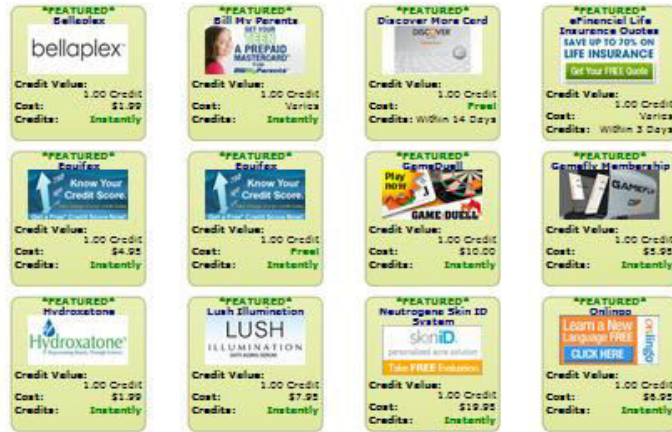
*FEATURED*
Bellaplex
bellaplex
Credit Value: 1.00 Credit
Cost: $1.99
Credits: Instantly

*FEATURED*
Bill My Parents
A PREPAID MASTERCARD
Credit Value: 1.00 Credit
Cost: Varies
Credits: Instantly

*FEATURED*
Discover More Card
Credit Value: 1.00 Credit
Cost: Free!
Credits: Within 14 Days

*FEATURED*
eFinancial Life Insurance Quotes
SAVE UP TO 70% ON LIFE INSURANCE
Get Your FREE Quote
Credit Value: 1.00 Credit
Cost: Varies
Credits: Within 3 Days

*FEATURED*
Equifax
Know Your Credit Score.
Credit Value: 1.00 Credit
Cost: $4.95
Credits: Instantly

*FEATURED*
Equifax
Know Your Credit Score.
Credit Value: 1.00 Credit
Cost: Free!
Credits: Instantly

*FEATURED*
GameDuell
Play now
GAME DUELL
Credit Value: 1.00 Credit
Cost: $10.00
Credits: Instantly

*FEATURED*
Gamefly Membership
GAMEFLY
Credit Value: 1.00 Credit
Cost: $5.95
Credits: Instantly

*FEATURED*
Hydroxatone
Hydroxatone
Credit Value: 1.00 Credit
Cost: $1.99
Credits: Instantly

*FEATURED*
Lush Illumination
LUSH
ILLUMINATION
Credit Value: 1.00 Credit
Cost: $7.95
Credits: Instantly

*FEATURED*
Neutrogena Skin ID System
skinID
Take FREE Evaluation
Credit Value: 1.00 Credit
Cost: $19.95
Credits: Instantly

*FEATURED*
Onlingo
Learn a New Language FREE
CLICK HERE
onlingo
Credit Value: 1.00 Credit
Cost: $6.95
Credits: Instantly